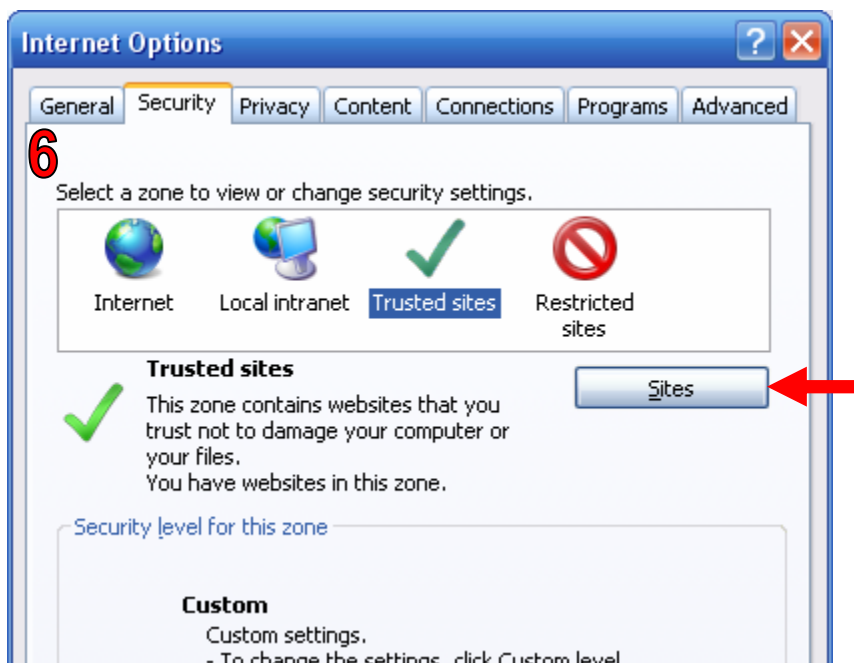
Internet Options

General | Security | Privacy | Content | Connections | Programs | Advanced

6

Select a zone to view or change security settings.

Internet
Local intranet
Trusted sites
Restricted sites

Trusted sites

This zone contains websites that you trust not to damage your computer or your files.
You have websites in this zone.

Sites

Security level for this zone

Custom

Custom settings.
- To change the settings, click Custom level